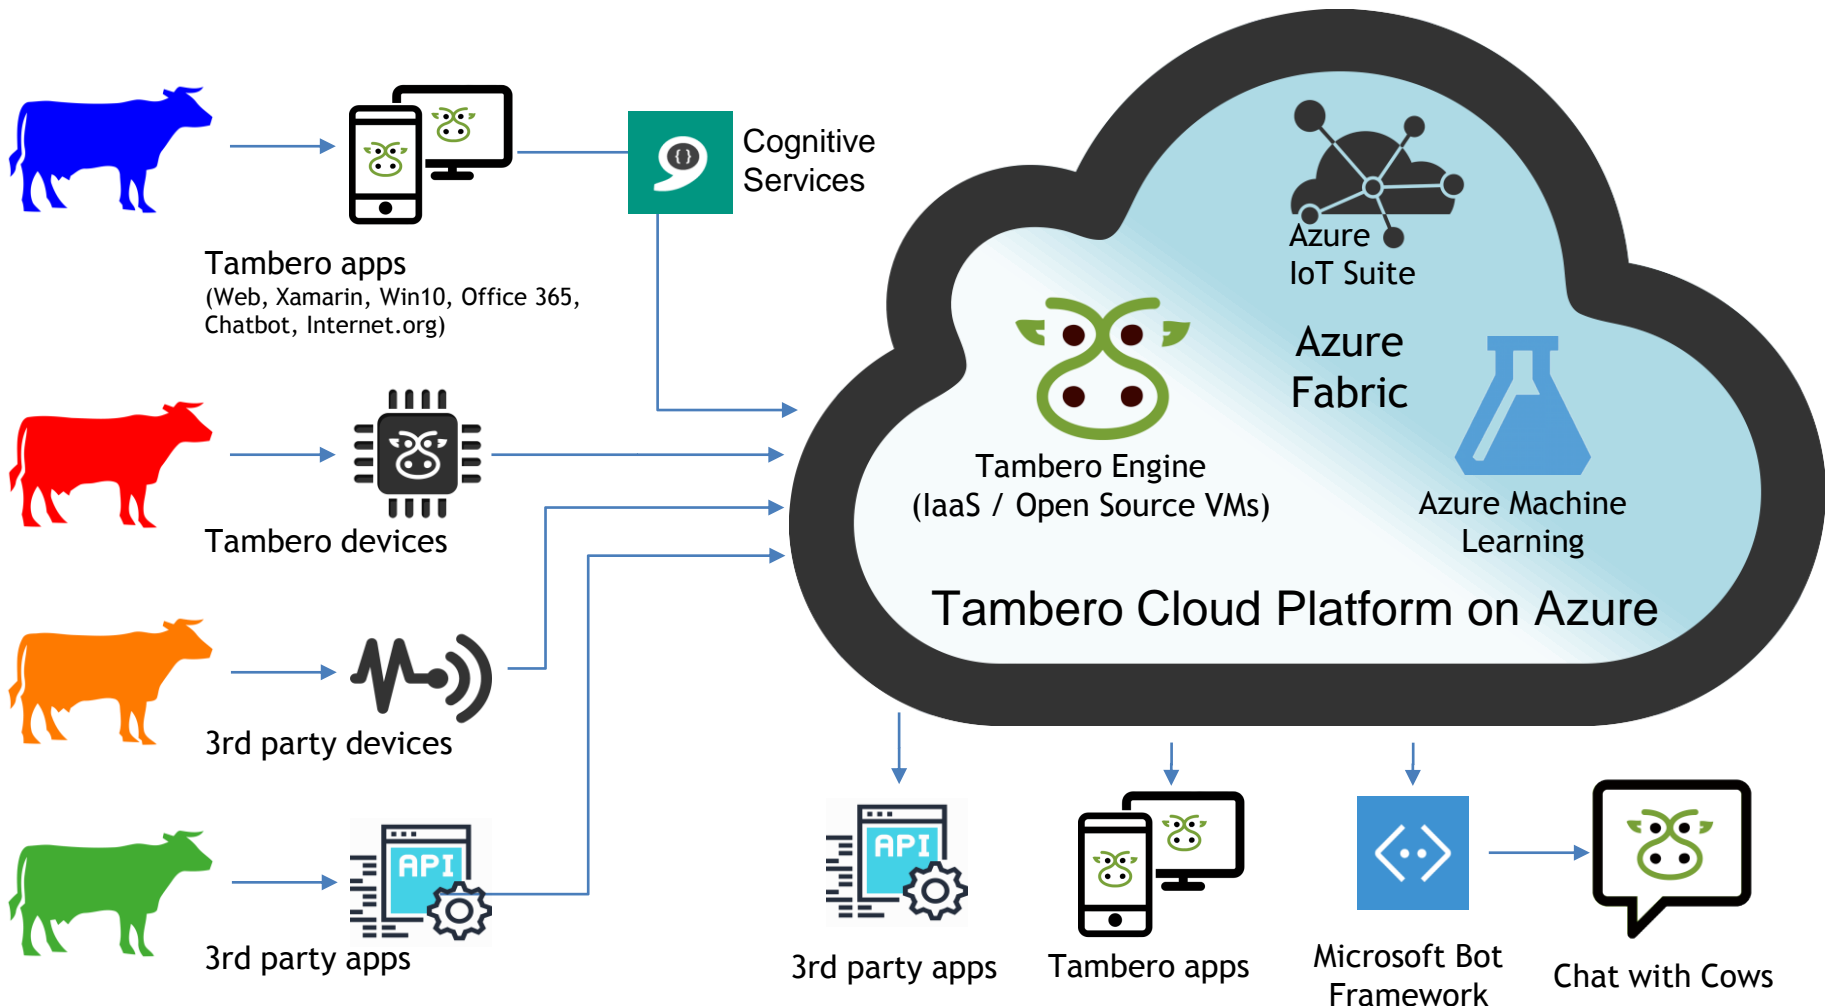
Tambero apps
(Web, Xamarin, Win10, Office 365, Chatbot, Internet.org)

Cognitive Services

Tambero devices

3rd party devices

API

3rd party apps

Azure IoT Suite

Azure Fabric

Tambero Engine
(IaaS / Open Source VMs)

Azure Machine Learning

Tambero Cloud Platform on Azure

API

3rd party apps

Tambero apps

Microsoft Bot Framework

Chat with Cows